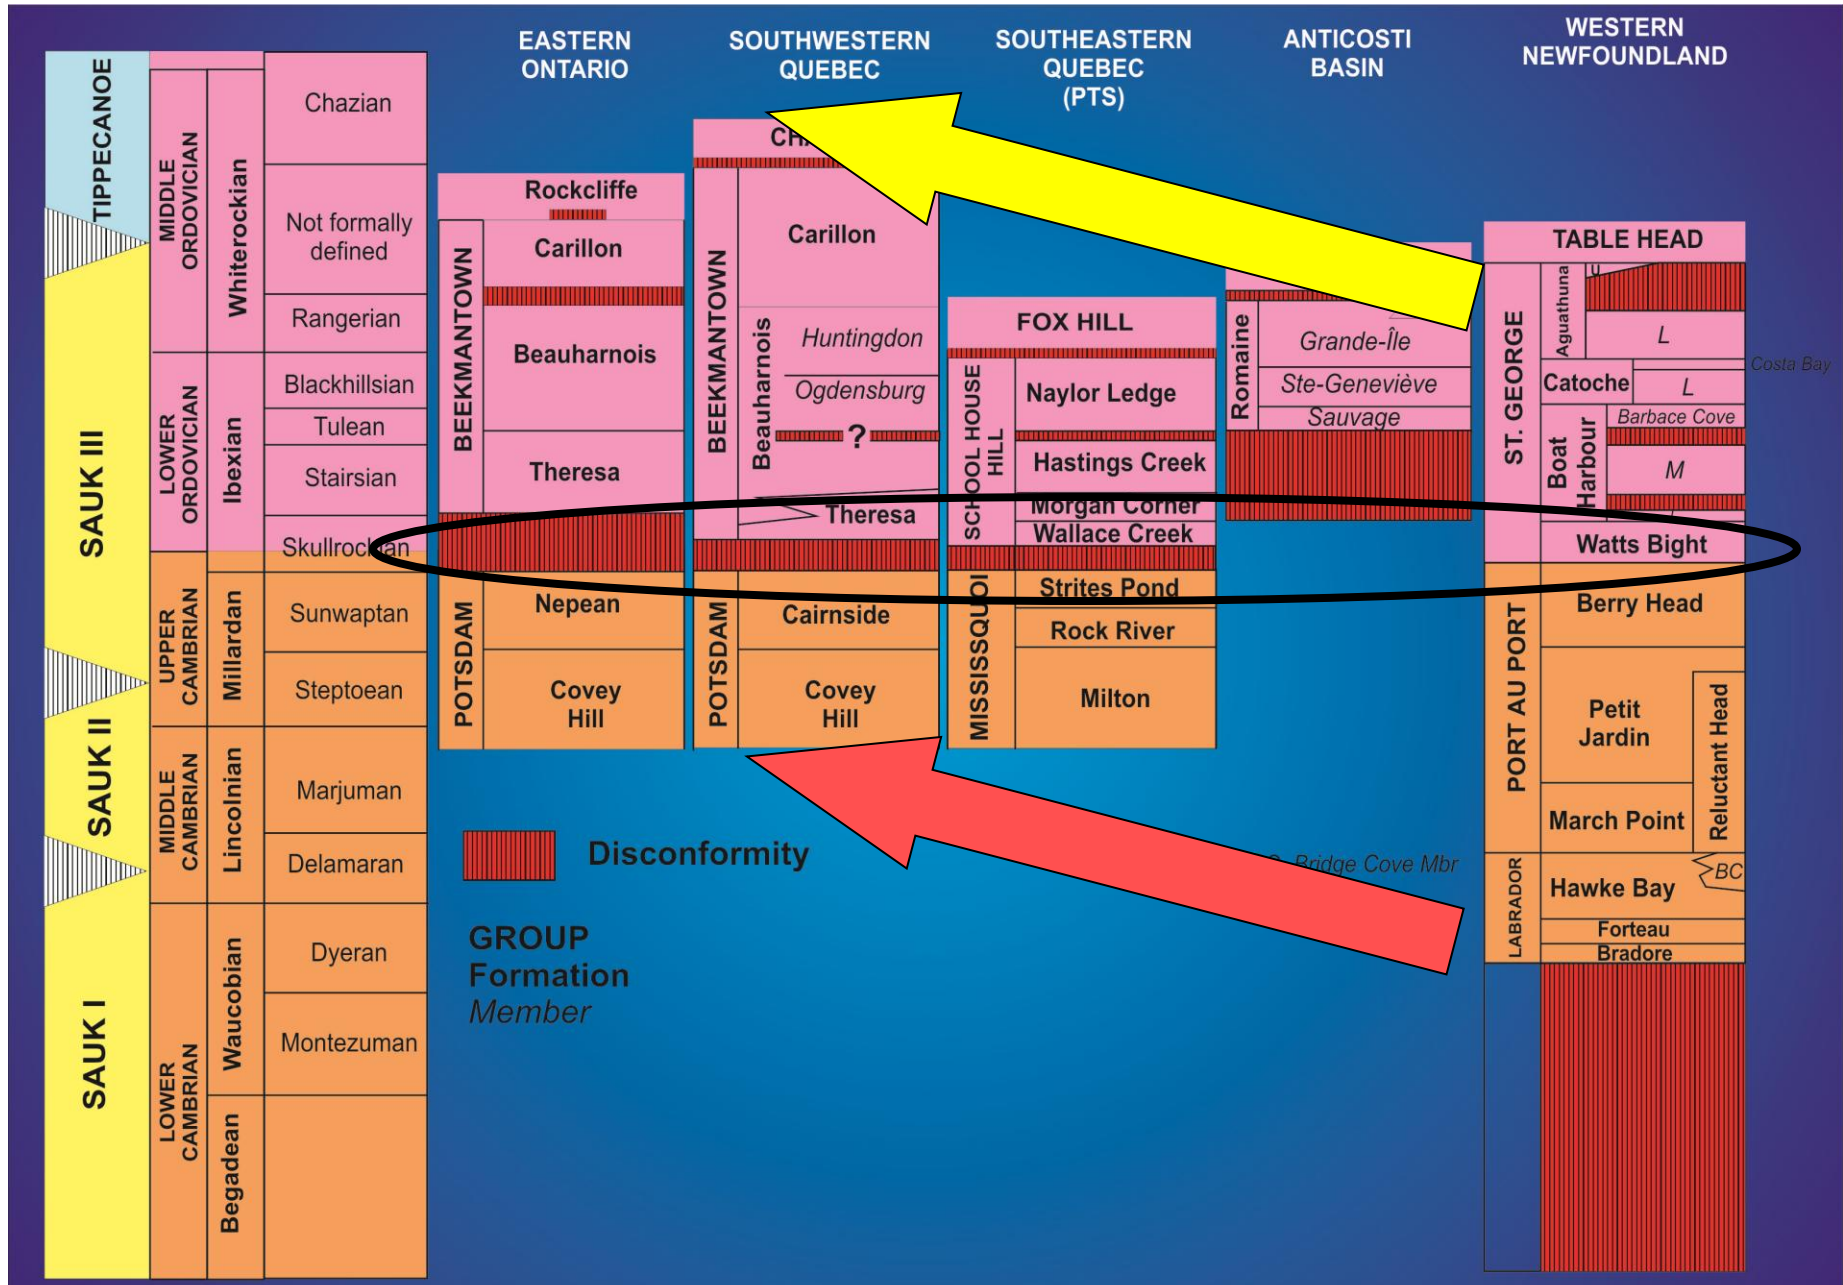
EASTERN ONTARIO

SOUTHWESTERN QUEBEC

SOUTHEASTERN QUEBEC (PTS)

ANTICOSTI BASIN

WESTERN NEWFOUNDLAND

TIPPECANOE

SAUK III

SAUK II

SAUK I

MIDDLE ORDOVICIAN

LOWER ORDOVICIAN

UPPER CAMBRIAN

MIDDLE CAMBRIAN

LOWER CAMBRIAN

Whiterockian

Ibexian

Millardan

Lincolnian

Waucobian

Begadean

Chazian

Not formally defined

Rangerian

Blackhillsian

Tulean

Stairsian

Skullrockian

Sunwaptan

Steptoean

Marjuman

Delamaran

Dyeran

Montezuman

Rockcliffe

BEEKMANTOWN

Carillon

Beauharnois

Theresa

POTSDAM

Nepean

Covey Hill

CH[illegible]

BEEKMANTOWN

Carillon

Beauharnois

Huntingdon

Ogdensburg

?

Theresa

POTSDAM

Cairnside

Covey Hill

FOX HILL

SCHOOL HOUSE HILL

Naylor Ledge

Hastings Creek

Morgan Corner

Wallace Creek

MISSISQUOI

Strites Pond

Rock River

Milton

Romaine

Grande-Île

Ste-Geneviève

Sauvage

TABLE HEAD

ST. GEORGE

Aguathuna

L

Costa Bay

Catoche

L

Boat Harbour

Barbace Cove

M

Watts Bight

PORT AU PORT

Berry Head

Petit Jardin

Reluctant Head

March Point

LABRADOR

Hawke Bay

BC

Bridge Cove Mbr

Forteau

Bradore

Disconformity

GROUP

Formation

Member